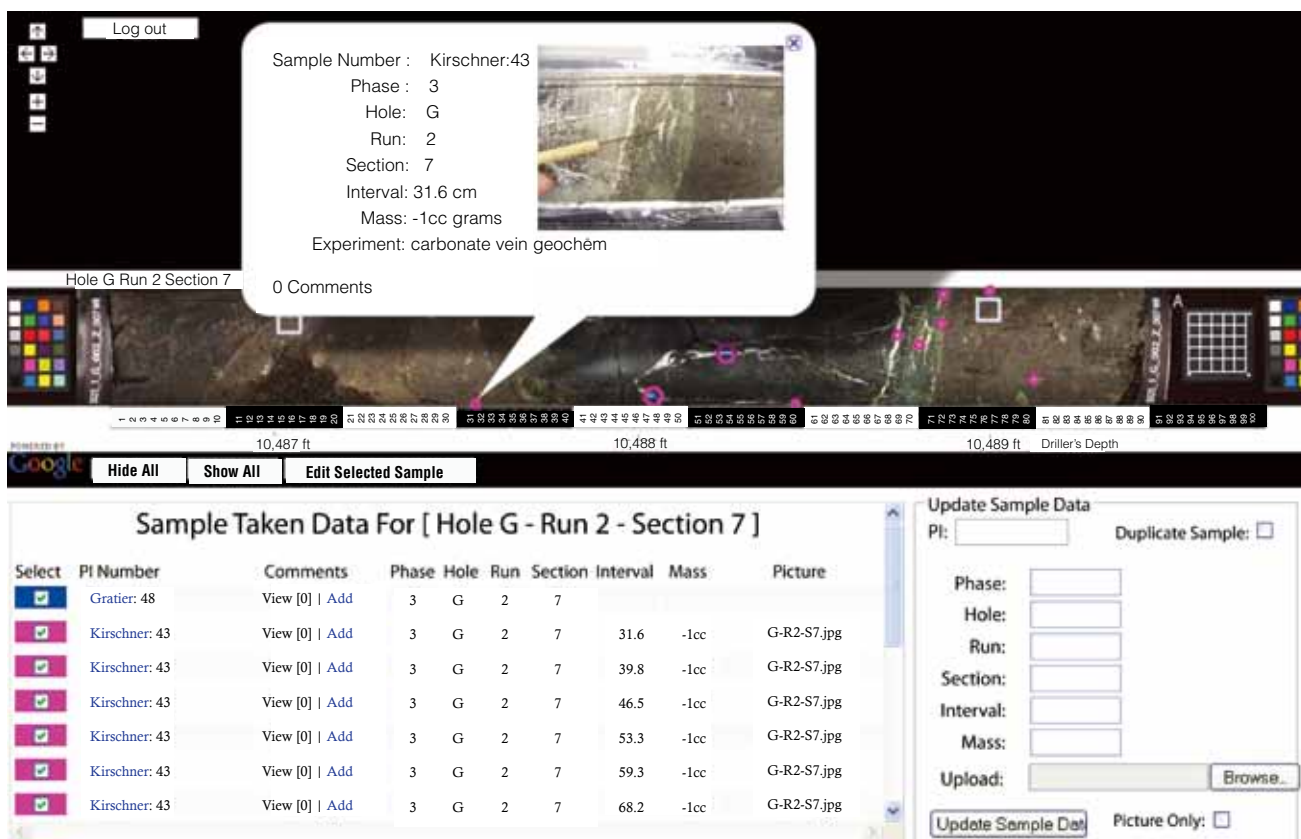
Log out

Sample Number : Kirschner:43
Phase : 3
Hole: G
Run: 2
Section: 7
Interval: 31.6 cm
Mass: -1cc grams
Experiment: carbonate vein geochem

0 Comments

Hole G Run 2 Section 7

1 2 3 4 5 6 7 8 9 10 11 12 13 14 15 16 17 18 19 20 21 22 23 24 25 26 27 28 29 30 31 32 33 34 35 36 37 38 39 40 41 42 43 44 45 46 47 48 49 50 51 52 53 54 55 56 57 58 59 60 61 62 63 64 65 66 67 68 69 70 71 72 73 74 75 76 77 78 79 80 81 82 83 84 85 86 87 88 89 90 91 92 93 94 95 96 97 98 99 100

10,487 ft 10,488 ft 10,489 ft Driller's Depth

POWERED BY Google

Hide All Show All Edit Selected Sample

Sample Taken Data For [ Hole G - Run 2 - Section 7 ]

| Select | PI Number | Comments | Phase | Hole | Run | Section | Interval | Mass | Picture |
|---|---|---|---|---|---|---|---|---|---|
| ☑ | Gratier: 48 | View [0] \| Add | 3 | G | 2 | 7 | | | |
| ☑ | Kirschner: 43 | View [0] \| Add | 3 | G | 2 | 7 | 31.6 | -1cc | G-R2-S7.jpg |
| ☑ | Kirschner: 43 | View [0] \| Add | 3 | G | 2 | 7 | 39.8 | -1cc | G-R2-S7.jpg |
| ☑ | Kirschner: 43 | View [0] \| Add | 3 | G | 2 | 7 | 46.5 | -1cc | G-R2-S7.jpg |
| ☑ | Kirschner: 43 | View [0] \| Add | 3 | G | 2 | 7 | 53.3 | -1cc | G-R2-S7.jpg |
| ☑ | Kirschner: 43 | View [0] \| Add | 3 | G | 2 | 7 | 59.3 | -1cc | G-R2-S7.jpg |
| ☑ | Kirschner: 43 | View [0] \| Add | 3 | G | 2 | 7 | 68.2 | -1cc | G-R2-S7.jpg |

Update Sample Data
PI:
Duplicate Sample: ☐
Phase:
Hole:
Run:
Section:
Interval:
Mass:
Upload:
Browse...
Update Sample Dat
Picture Only: ☐